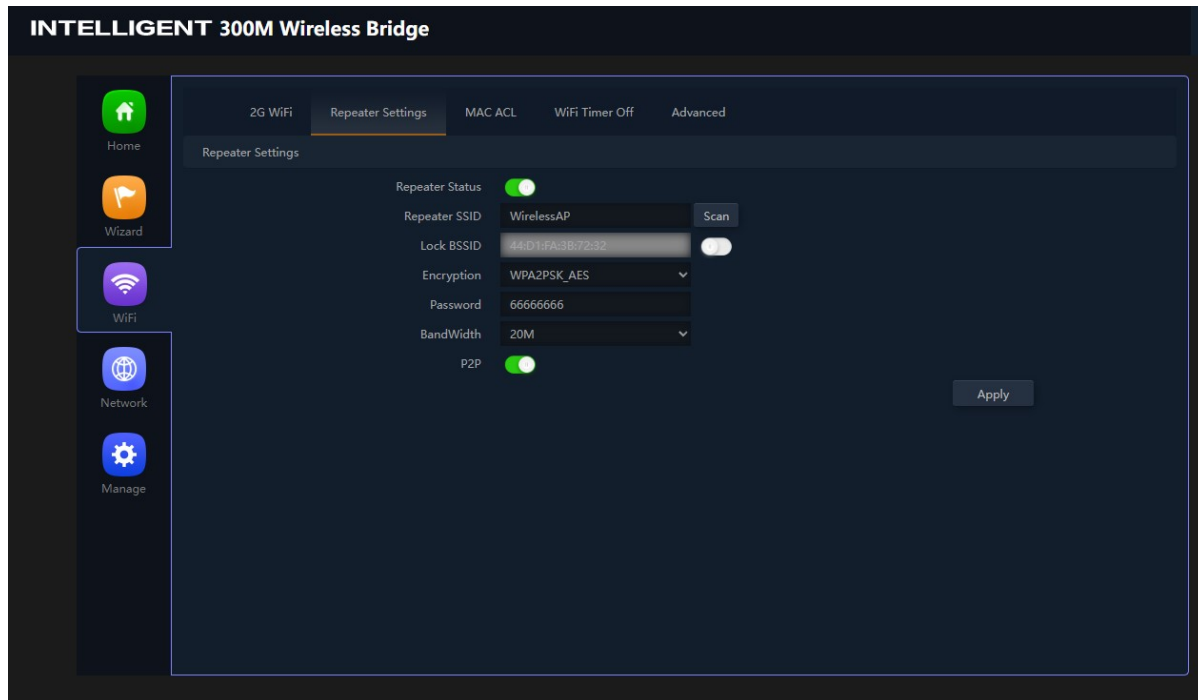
INTELLIGENT 300M Wireless Bridge

Home

Wizard

WiFi

Network

Manage

2G WiFi | Repeater Settings | MAC ACL | WiFi Timer Off | Advanced

Repeater Settings

Repeater Status

Repeater SSID WirelessAP Scan

Lock BSSID 44:D1:FA:3B:72:32

Encryption WPA2PSK_AES

Password 66666666

BandWidth 20M

P2P

Apply